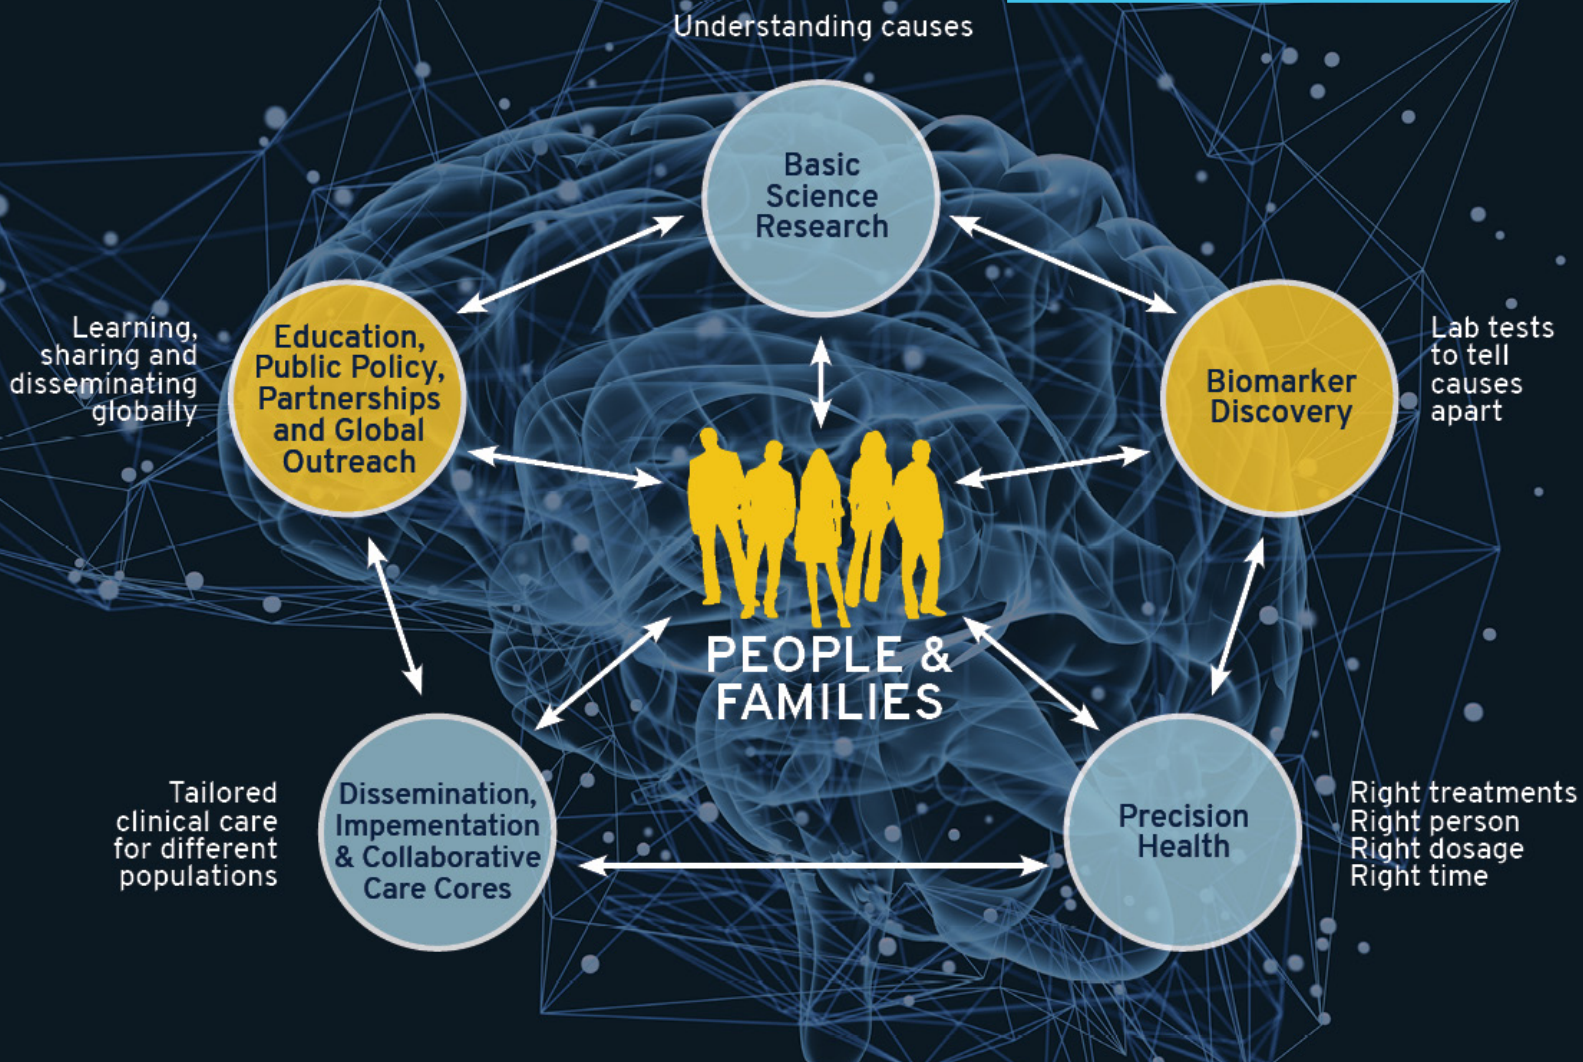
Understanding causes

Basic Science Research

Learning, sharing and disseminating globally

Education, Public Policy, Partnerships and Global Outreach

Biomarker Discovery

Lab tests to tell causes apart

PEOPLE & FAMILIES

Tailored clinical care for different populations

Dissemination, Impementation & Collaborative Care Cores

Precision Health

Right treatments
Right person
Right dosage
Right time